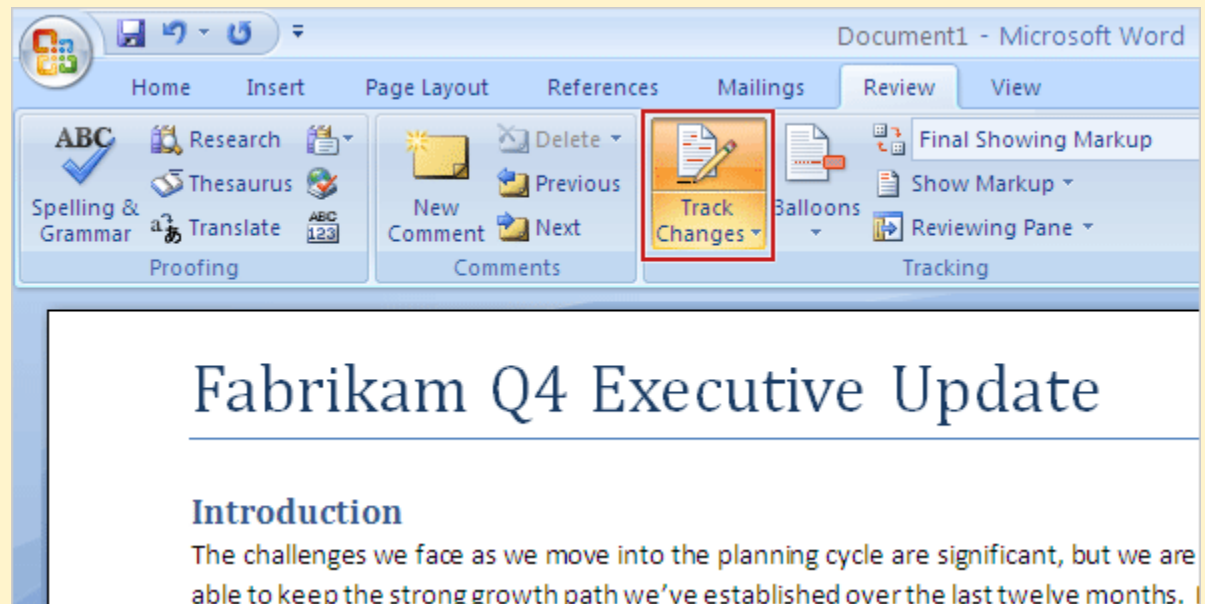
Document1 - Microsoft Word

Home Insert Page Layout References Mailings Review View

ABC
Spelling & Grammar
Research
Thesaurus
Translate
ABC 123
Proofing

New Comment
Delete
Previous
Next
Comments

Track Changes
Balloons
Final Showing Markup
Show Markup
Reviewing Pane
Tracking

Fabrikam Q4 Executive Update

Introduction

The challenges we face as we move into the planning cycle are significant, but we are able to keep the strong growth path we've established over the last twelve months. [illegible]